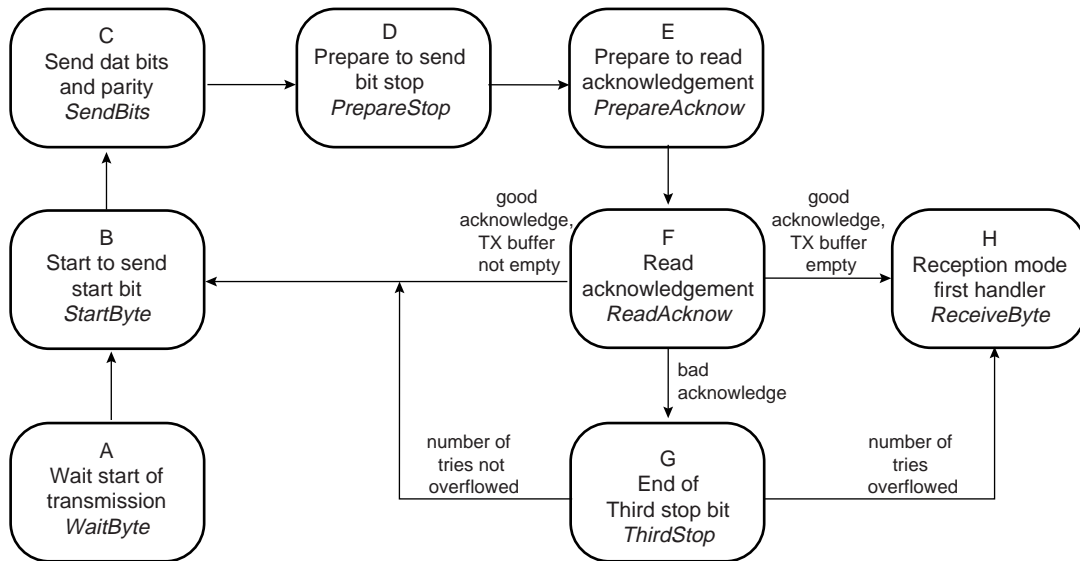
C
Send dat bits and parity
*SendBits*

D
Prepare to send bit stop
*PrepareStop*

E
Prepare to read acknowledgement
*PrepareAcknow*

B
Start to send start bit
*StartByte*

good acknowledge, TX buffer not empty

F
Read acknowledgement
*ReadAcknow*

good acknowledge, TX buffer empty

H
Reception mode first handler
*ReceiveByte*

bad acknowledge

A
Wait start of transmission
*WaitByte*

number of tries not overflowed

G
End of Third stop bit
*ThirdStop*

number of tries overflowed